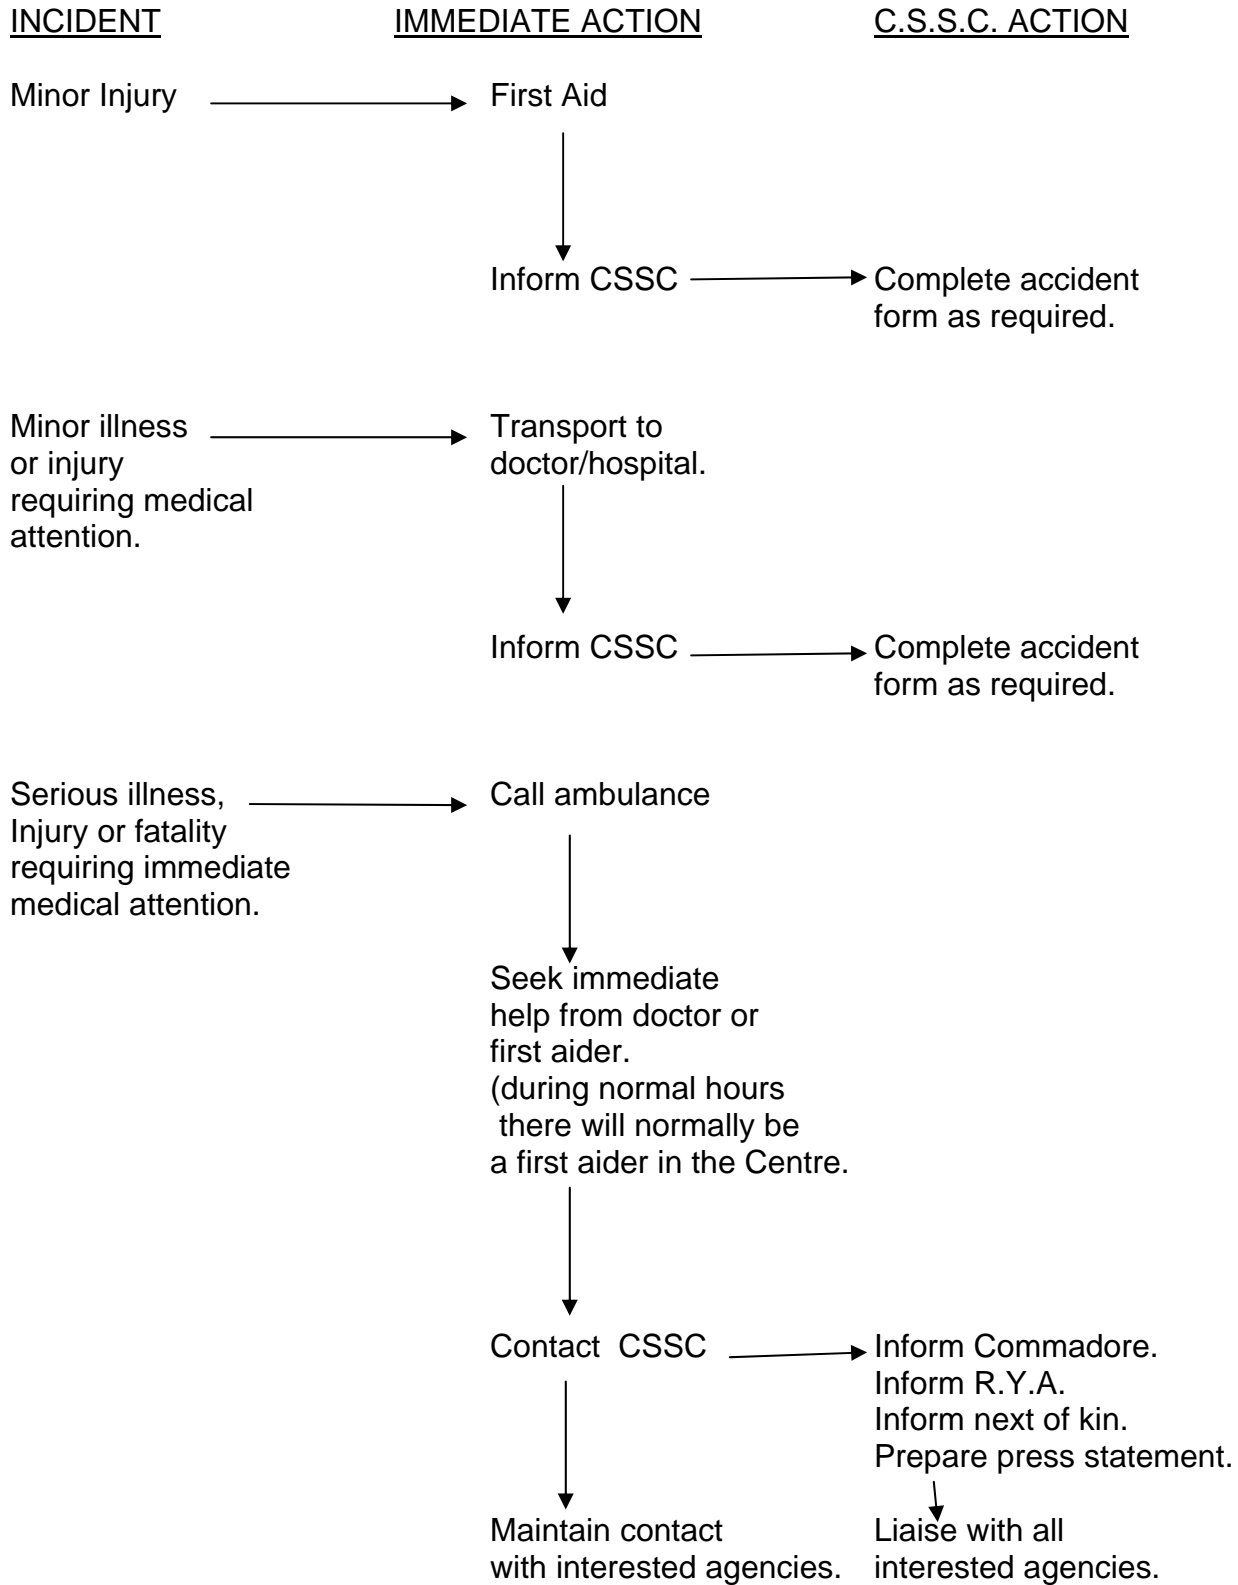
INCIDENT IMMEDIATE ACTION C.S.S.C. ACTION

Minor Injury First Aid

Inform CSSC Complete accident form as required.

Minor illness or injury requiring medical attention. Transport to doctor/hospital.

Inform CSSC Complete accident form as required.

Serious illness, Injury or fatality requiring immediate medical attention. Call ambulance

Seek immediate help from doctor or first aider. (during normal hours there will normally be a first aider in the Centre.

Contact CSSC Inform Commadore. Inform R.Y.A. Inform next of kin. Prepare press statement.

Maintain contact with interested agencies. Liaise with all interested agencies.